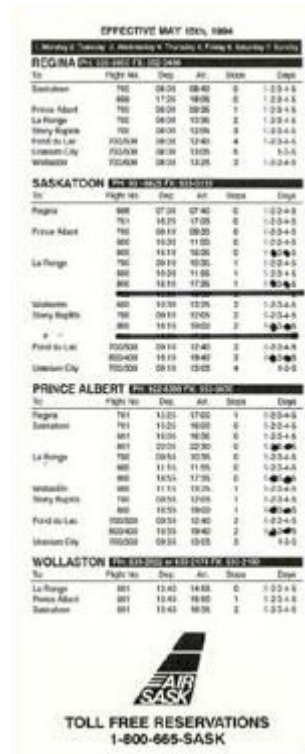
EFFECTIVE MAY 15th, 1994

1. Monday 2. Tuesday 3. Wednesday 4. Thursday 5. Friday 6. Saturday 7. Sunday

REGINA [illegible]

| To | Flight No. | Dep. | Arr. | Stops | Days |
|---|---|---|---|---|---|
| Saskatoon | 750 | 08:00 | 08:40 | 0 | 1-2-3-4-5 |
| | 888 | 17:20 | 18:05 | 0 | 1-2-3-4-5 |
| Prince Albert | 750 | 08:00 | 09:20 | 1 | 1-2-3-4-5 |
| La Ronge | 750 | 08:00 | 10:35 | 2 | 1-2-3-4-5 |
| Stony Rapids | 750 | 08:00 | 12:05 | 3 | 1-2-3-4-5 |
| Fond du Lac | 750/500 | 08:00 | 12:40 | 4 | 1-2-3-4-5 |
| Uranium City | 750/500 | 08:00 | 13:05 | 5 | 1-3-5 |
| Wollaston | 750/800 | 08:00 | 13:25 | 3 | 1-2-3-4-5 |

SASKATOON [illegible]

| To | Flight No. | Dep. | Arr. | Stops | Days |
|---|---|---|---|---|---|
| Regina | 888 | 07:00 | 07:40 | 0 | 1-2-3-4-5 |
| | 751 | 16:25 | 17:05 | 0 | 1-2-3-4-5 |
| Prince Albert | 750 | 09:10 | 09:55 | 0 | 1-2-3-4-5 |
| | 800 | 10:30 | 11:00 | 0 | 1-2-3-4-5 |
| | 800 | 16:10 | 16:55 | 0 | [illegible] |
| La Ronge | 750 | 09:10 | 10:35 | 1 | 1-2-3-4-5 |
| | 800 | 10:30 | 11:55 | 1 | 1-2-3-4-5 |
| | 800 | 16:10 | 17:35 | 1 | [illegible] |
| Wollaston | 800 | 10:30 | 13:25 | 2 | 1-2-3-4-5 |
| Stony Rapids | 750 | 09:10 | 12:05 | 2 | 1-2-3-4-5 |
| | 800 | 16:10 | 19:00 | 2 | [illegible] |
| Fond du Lac | 750/500 | 09:10 | 12:40 | 3 | 1-2-3-4-5 |
| | 800/400 | 16:10 | 19:40 | 3 | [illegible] |
| Uranium City | 750/500 | 09:10 | 13:05 | 4 | 1-3-5 |

PRINCE ALBERT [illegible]

| To | Flight No. | Dep. | Arr. | Stops | Days |
|---|---|---|---|---|---|
| Regina | 751 | 15:25 | 17:05 | 1 | 1-2-3-4-5 |
| Saskatoon | 751 | 15:25 | 16:00 | 0 | 1-2-3-4-5 |
| | 801 | 15:05 | 16:35 | 0 | 1-2-3-4-5 |
| | 801 | 20:00 | 20:30 | 0 | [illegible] |
| La Ronge | 750 | 09:55 | 10:35 | 0 | 1-2-3-4-5 |
| | 800 | 11:15 | 11:55 | 0 | 1-2-3-4-5 |
| | 800 | 16:55 | 17:35 | 0 | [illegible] |
| Wollaston | 800 | 11:15 | 13:25 | 1 | 1-2-3-4-5 |
| Stony Rapids | 750 | 09:55 | 12:05 | 1 | 1-2-3-4-5 |
| | 800 | 16:55 | 19:00 | 1 | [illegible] |
| Fond du Lac | 750/500 | 09:55 | 12:40 | 2 | 1-2-3-4-5 |
| | 800/400 | 16:55 | 19:40 | 2 | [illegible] |
| Uranium City | 750/500 | 09:55 | 13:05 | 3 | 1-3-5 |

WOLLASTON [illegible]

| To | Flight No. | Dep. | Arr. | Stops | Days |
|---|---|---|---|---|---|
| La Ronge | 801 | 13:45 | 14:55 | 0 | 1-2-3-4-5 |
| Prince Albert | 801 | 13:45 | 15:40 | 1 | 1-2-3-4-5 |
| Saskatoon | 801 | 13:45 | 16:35 | 2 | 1-2-3-4-5 |

AIR SASK

TOLL FREE RESERVATIONS
1-800-665-SASK